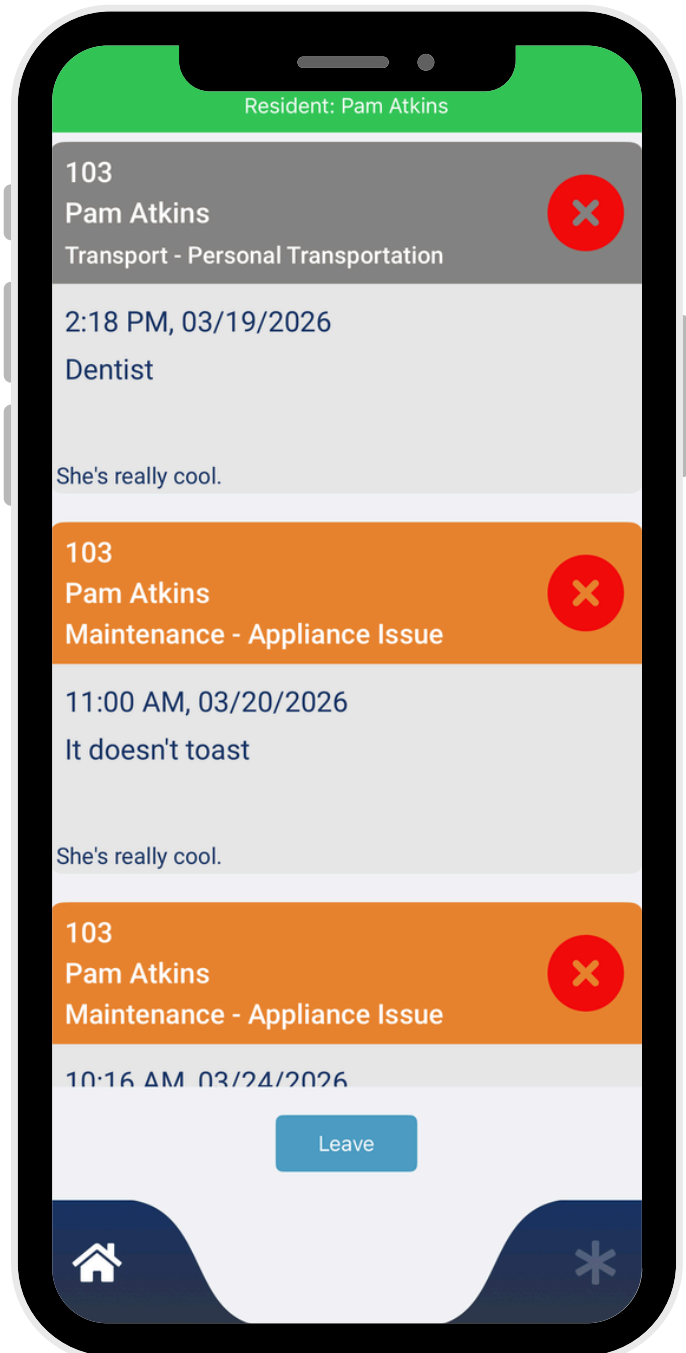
Resident: Pam Atkins

103
Pam Atkins
Transport - Personal Transportation

2:18 PM, 03/19/2026
Dentist

She's really cool.

103
Pam Atkins
Maintenance - Appliance Issue

11:00 AM, 03/20/2026
It doesn't toast

She's really cool.

103
Pam Atkins
Maintenance - Appliance Issue

10:16 AM, 03/24/2026

Leave